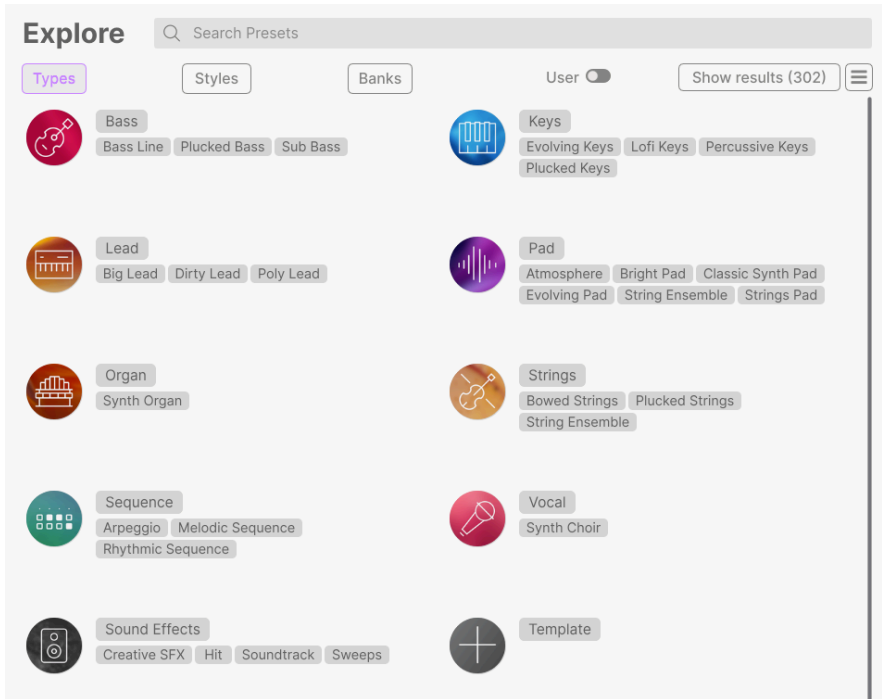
Explore

Search Presets

Types

Styles

Banks

User

Show results (302)

Bass
Bass Line Plucked Bass Sub Bass

Lead
Big Lead Dirty Lead Poly Lead

Organ
Synth Organ

Sequence
Arpeggio Melodic Sequence Rhythmic Sequence

Sound Effects
Creative SFX Hit Soundtrack Sweeps

Keys
Evolving Keys Lofi Keys Percussive Keys Plucked Keys

Pad
Atmosphere Bright Pad Classic Synth Pad Evolving Pad String Ensemble Strings Pad

Strings
Bowed Strings Plucked Strings String Ensemble

Vocal
Synth Choir

Template